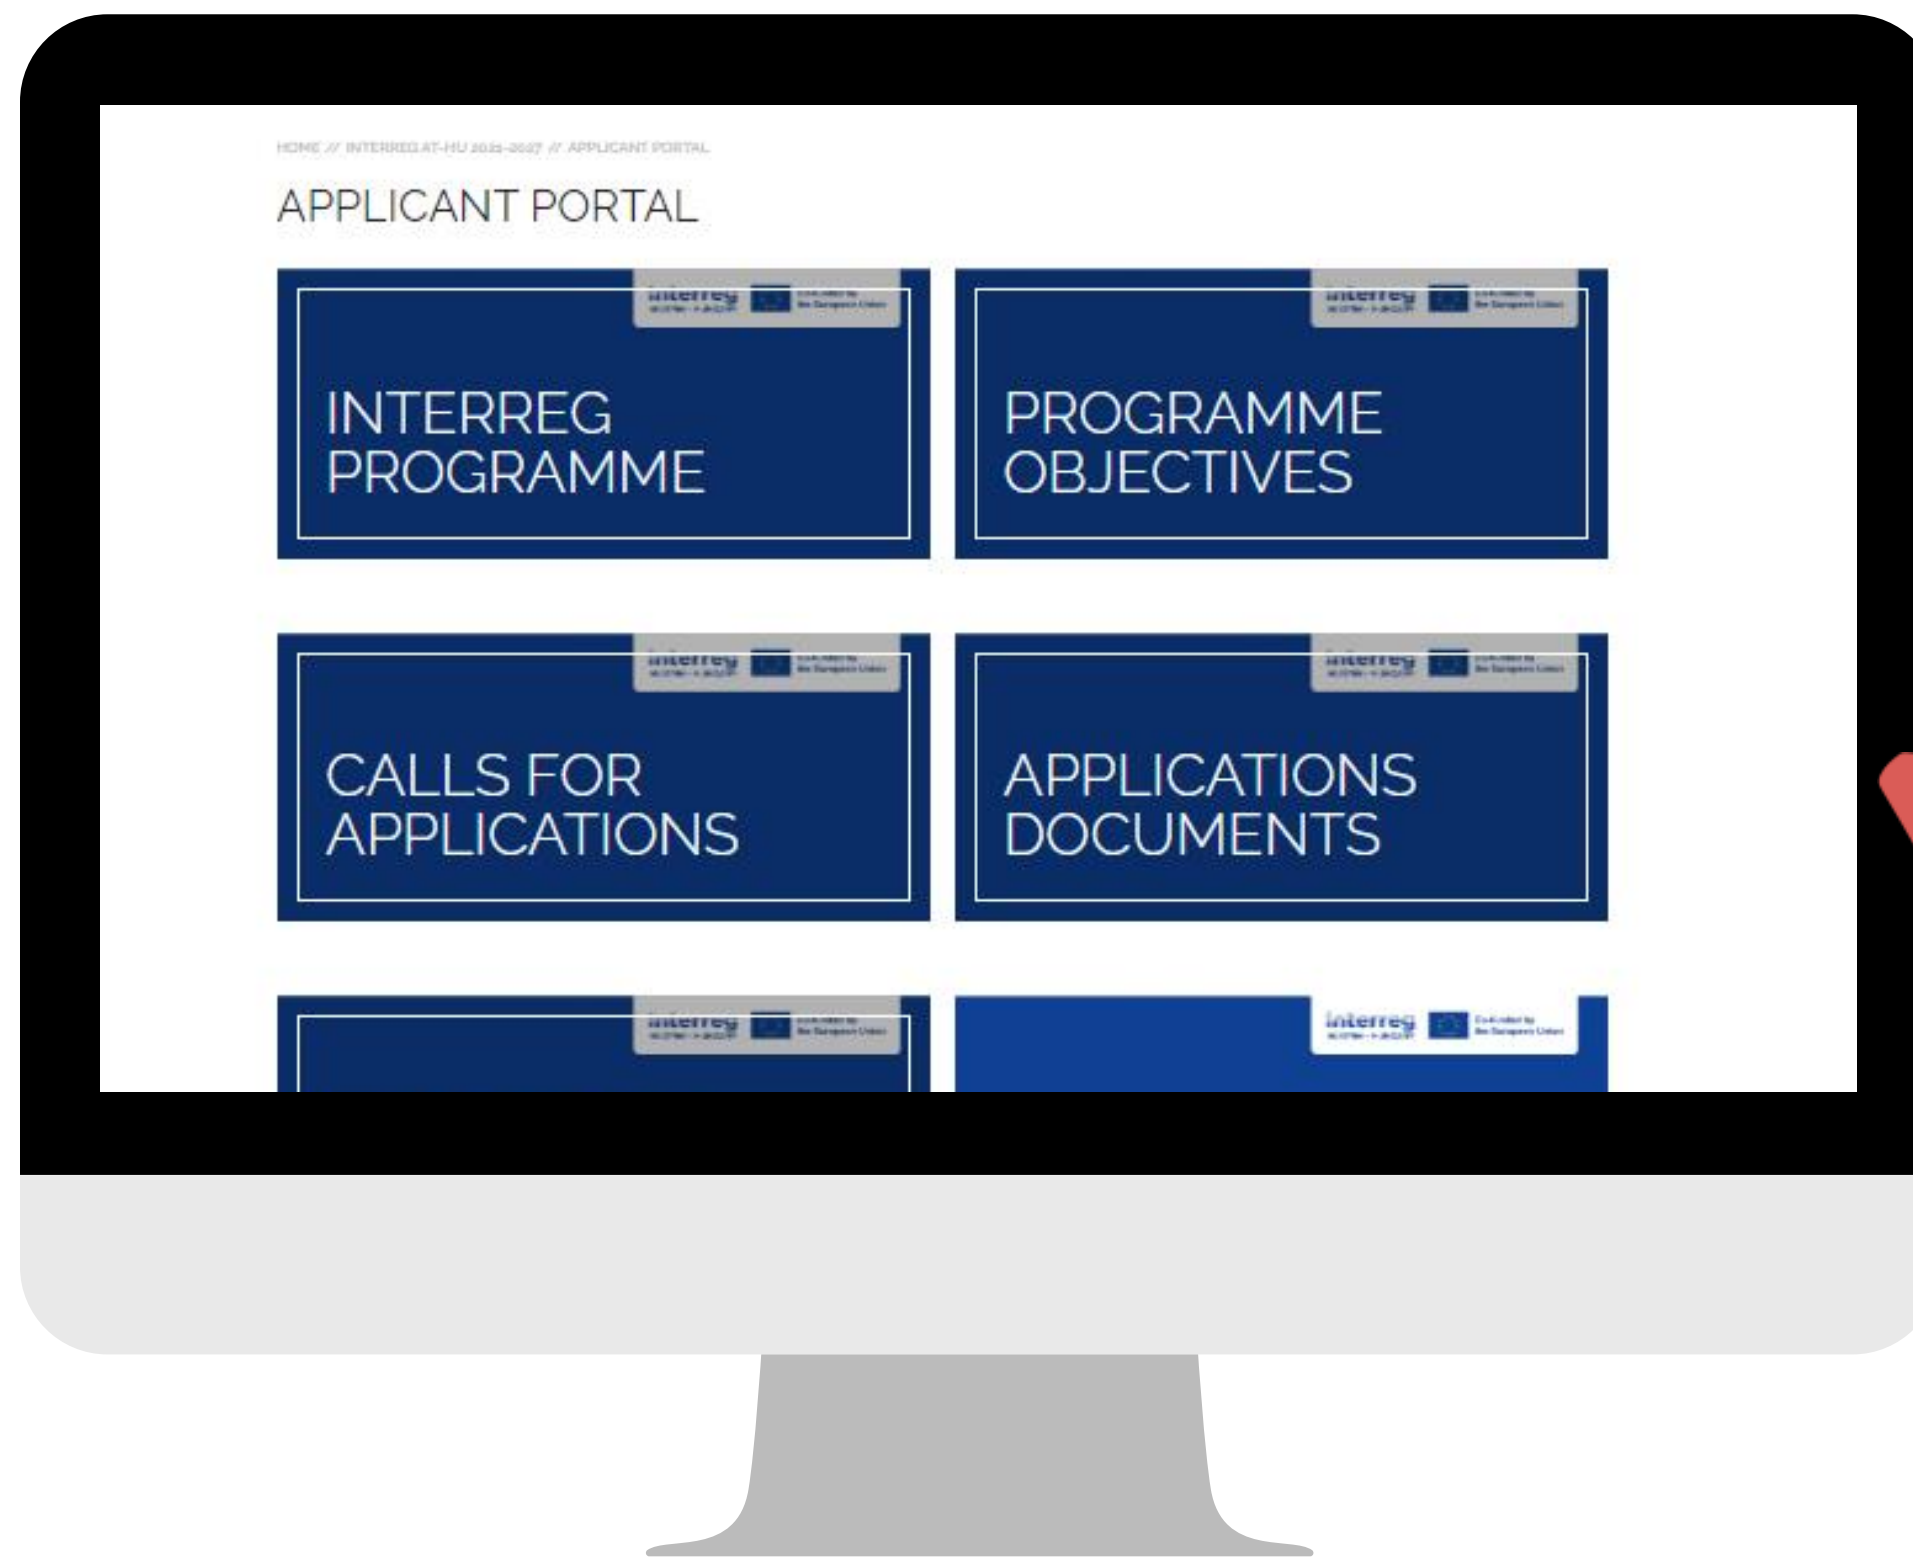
HOME // INTERREG AT-HU 2021-2027 // APPLICANT PORTAL

APPLICANT PORTAL

interreg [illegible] Co-funded by the European Union

INTERREG PROGRAMME

interreg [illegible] Co-funded by the European Union

PROGRAMME OBJECTIVES

interreg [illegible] Co-funded by the European Union

CALLS FOR APPLICATIONS

interreg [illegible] Co-funded by the European Union

APPLICATIONS DOCUMENTS

interreg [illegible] Co-funded by the European Union

interreg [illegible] Co-funded by the European Union